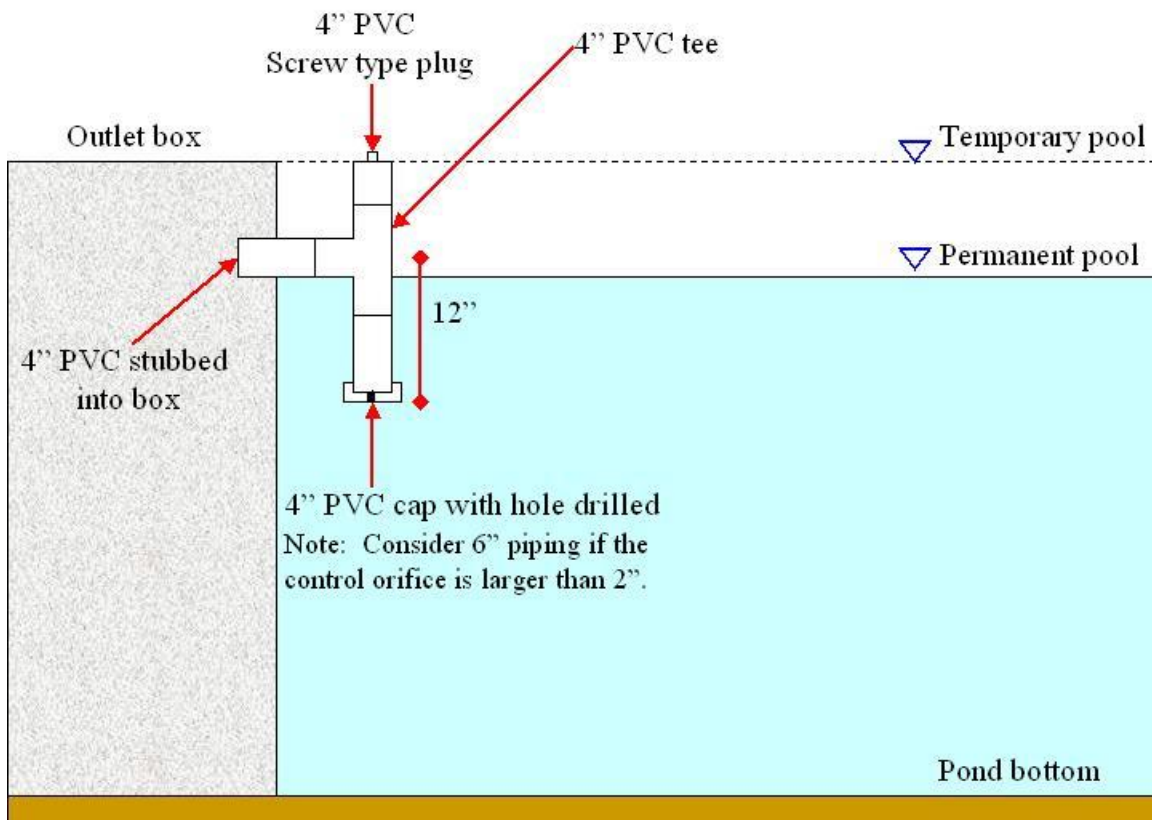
4" PVC
Screw type plug

4" PVC tee

Outlet box

Temporary pool

Permanent pool

12"

4" PVC stubbed into box

4" PVC cap with hole drilled
Note: Consider 6" piping if the control orifice is larger than 2".

Pond bottom